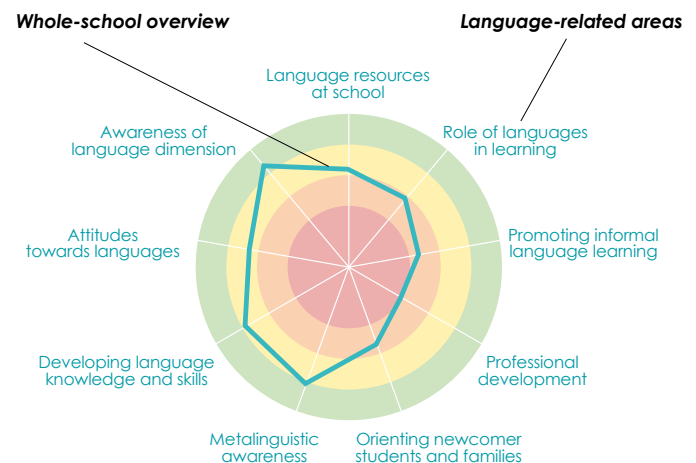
Whole-school overview

Language-related areas

Language resources at school

Role of languages in learning

Promoting informal language learning

Professional development

Orienting newcomer students and families

Metalinguistic awareness

Developing language knowledge and skills

Attitudes towards languages

Awareness of language dimension